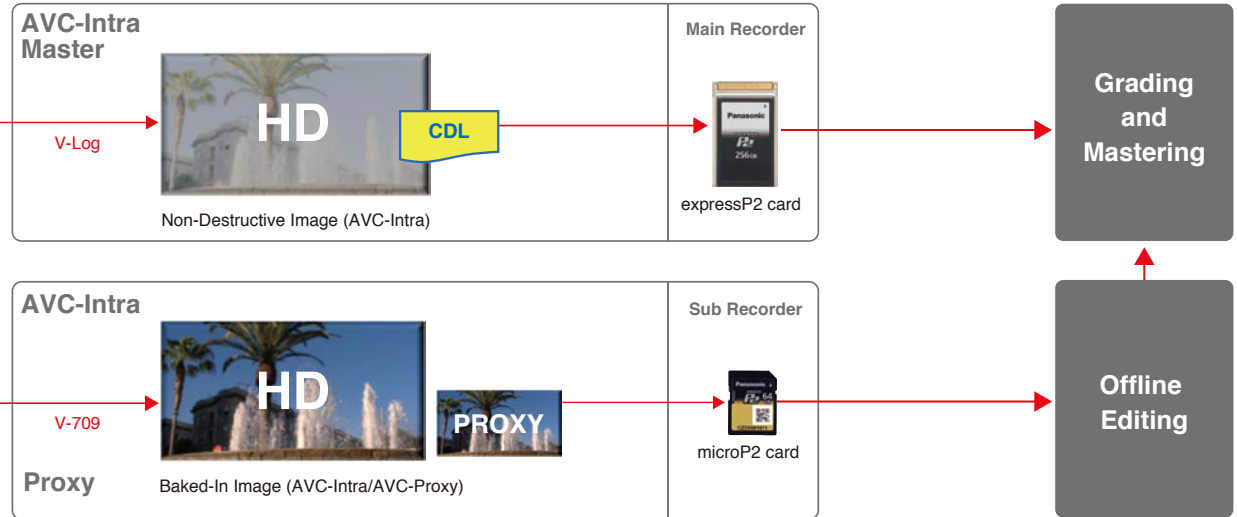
AVC-Intra Master

V-Log

HD

CDL

Non-Destructive Image (AVC-Intra)

Main Recorder

Panasonic

P2

256GB

expressP2 card

Grading and Mastering

AVC-Intra

V-709

HD

PROXY

Proxy

Baked-In Image (AVC-Intra/AVC-Proxy)

Sub Recorder

Panasonic

P2

64

microP2 card

Offline Editing